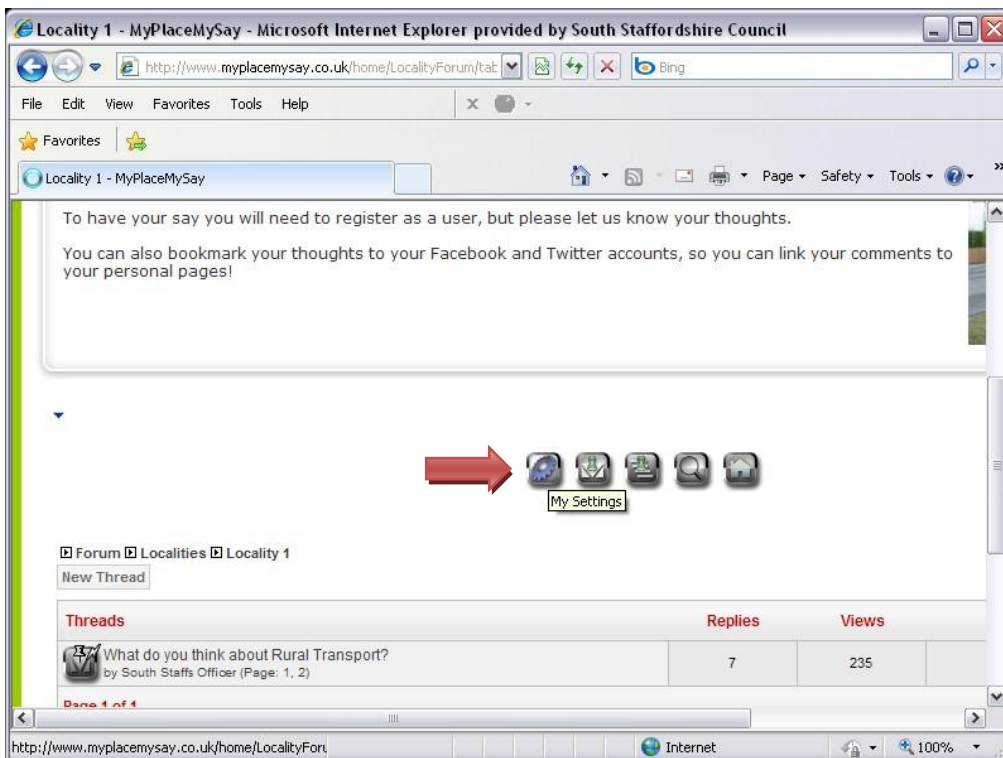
Locality 1 - MyPlaceMySay - Microsoft Internet Explorer provided by South Staffordshire Council

http://www.myplacemysay.co.uk/home/LocalityForum/tat

Bing

File Edit View Favorites Tools Help

Favorites

Locality 1 - MyPlaceMySay

Page ▾ Safety ▾ Tools ▾

To have your say you will need to register as a user, but please let us know your thoughts.

You can also bookmark your thoughts to your Facebook and Twitter accounts, so you can link your comments to your personal pages!

My Settings

Forum Localities Locality 1

New Thread

| Threads | Replies | Views |
|---|---|---|
| What do you think about Rural Transport? by South Staffs Officer (Page: 1, 2) | 7 | 235 |

Page 1 of 1

http://www.myplacemysay.co.uk/home/LocalityForu

Internet

100%